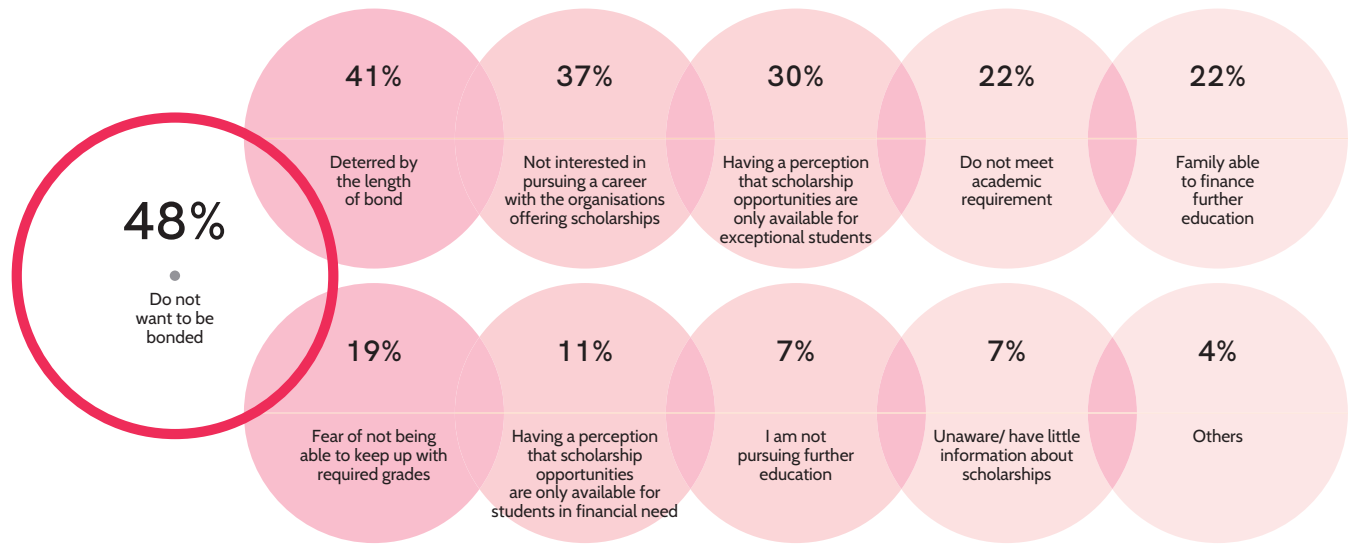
48%

Do not want to be bonded

41%

Deterred by the length of bond

37%

Not interested in pursuing a career with the organisations offering scholarships

30%

Having a perception that scholarship opportunities are only available for exceptional students

22%

Do not meet academic requirement

22%

Family able to finance further education

19%

Fear of not being able to keep up with required grades

11%

Having a perception that scholarship opportunities are only available for students in financial need

7%

I am not pursuing further education

7%

Unaware/ have little information about scholarships

4%

Others